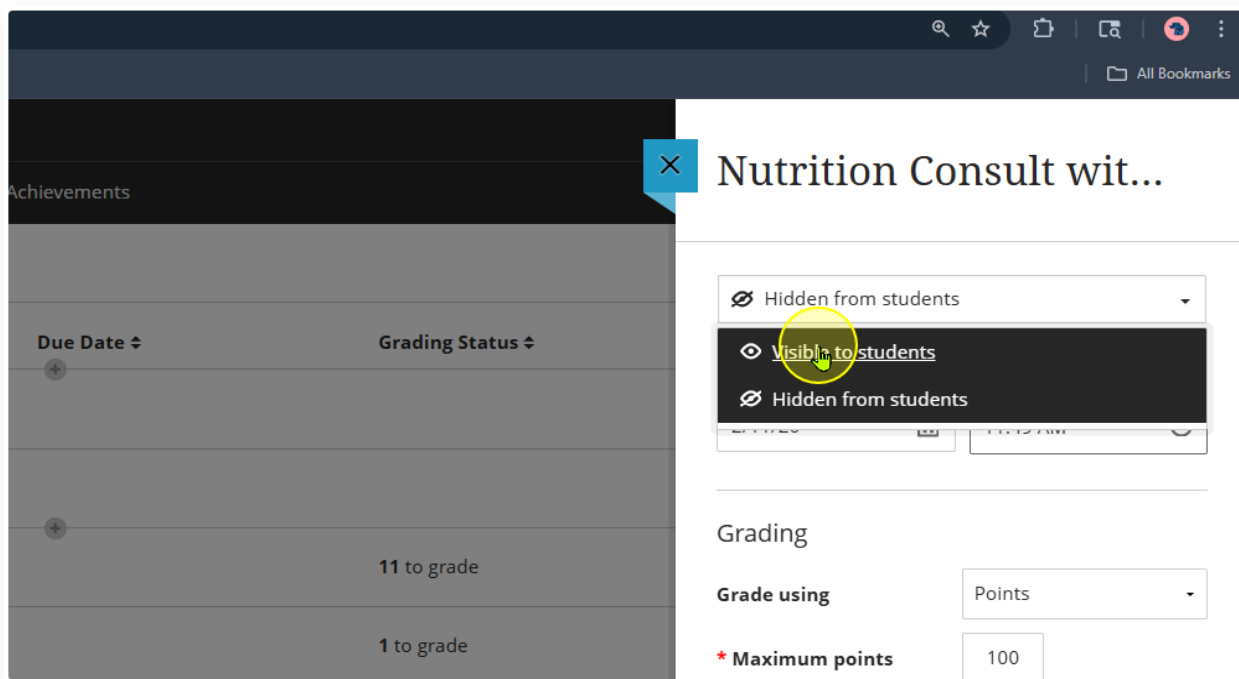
All Bookmarks

Achievements

Due Date

Grading Status

11 to grade

1 to grade

Nutrition Consult wit...

Hidden from students

Visible to students

Hidden from students

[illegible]

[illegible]

Grading

Grade using

Points

* Maximum points

100